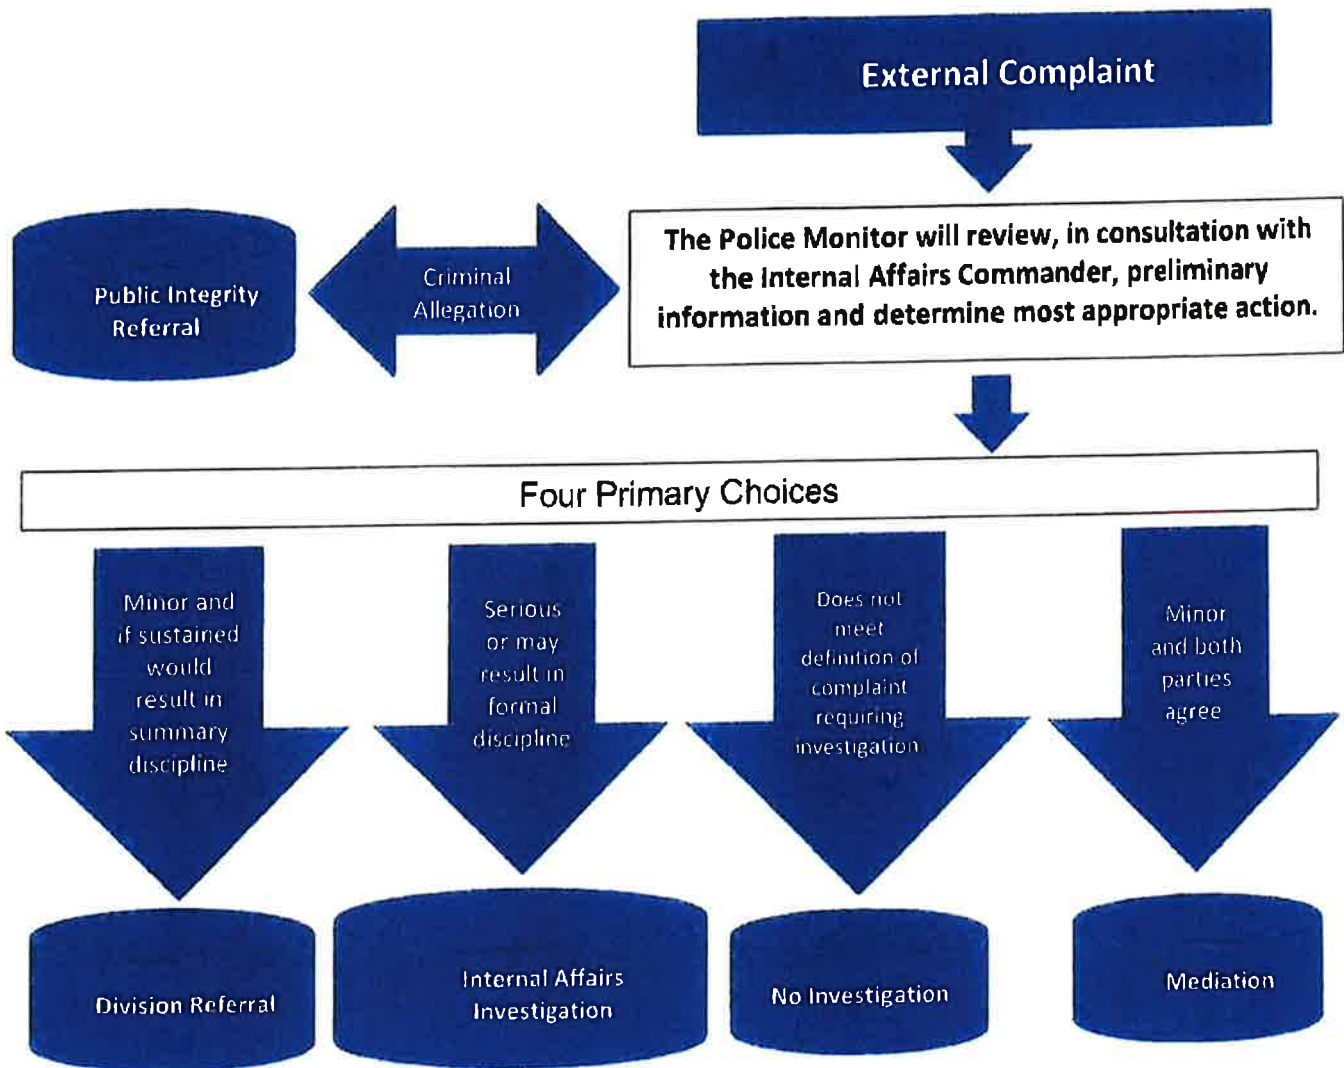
External Complaint

Public Integrity Referral

Criminal Allegation

The Police Monitor will review, in consultation with the Internal Affairs Commander, preliminary information and determine most appropriate action.

Four Primary Choices

Minor and if sustained would result in summary discipline

Serious or may result in formal discipline

Does not meet definition of complaint requiring investigation

Minor and both parties agree

Division Referral

Internal Affairs Investigation

No Investigation

Mediation